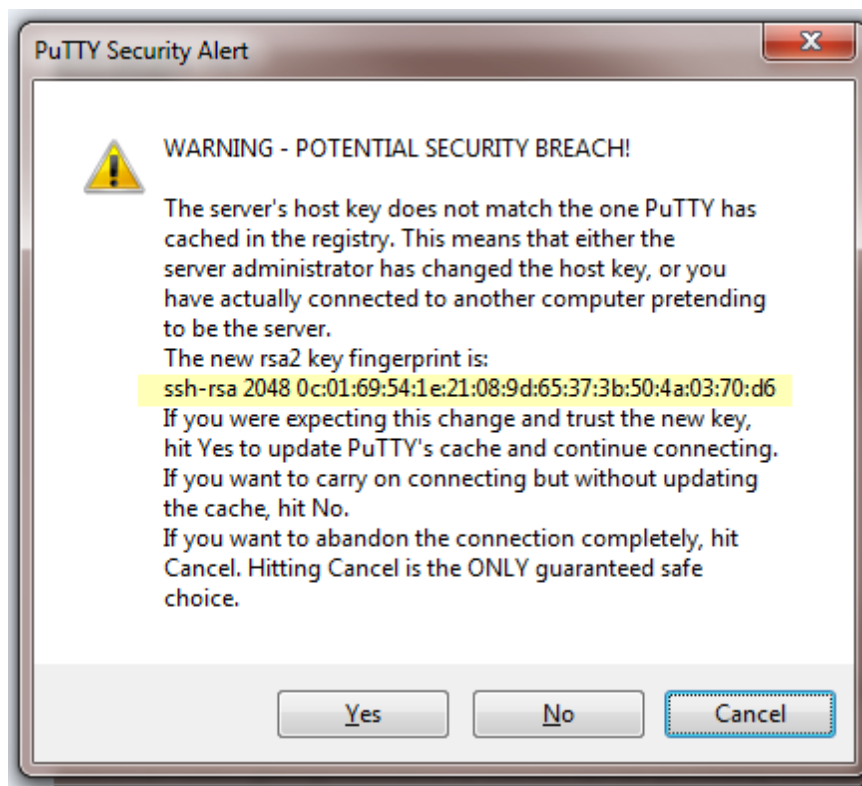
PuTTY Security Alert

WARNING - POTENTIAL SECURITY BREACH!

The server's host key does not match the one PuTTY has cached in the registry. This means that either the server administrator has changed the host key, or you have actually connected to another computer pretending to be the server.
The new rsa2 key fingerprint is:
ssh-rsa 2048 0c:01:69:54:1e:21:08:9d:65:37:3b:50:4a:03:70:d6
If you were expecting this change and trust the new key, hit Yes to update PuTTY's cache and continue connecting.
If you want to carry on connecting but without updating the cache, hit No.
If you want to abandon the connection completely, hit Cancel. Hitting Cancel is the ONLY guaranteed safe choice.

Yes | No | Cancel